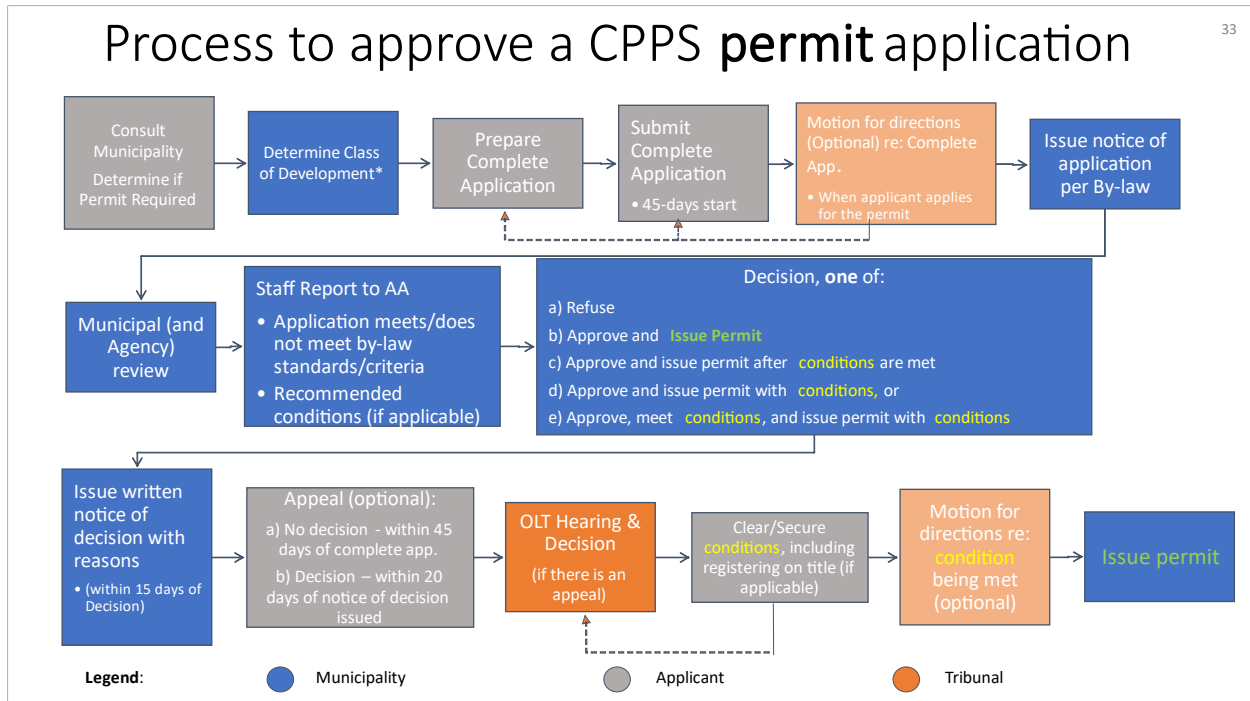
33

Process to approve a CPPS **permit** application

Consult Municipality

Determine if Permit Required

Determine Class of Development*

Prepare Complete Application

Submit Complete Application

• 45-days start

Motion for directions (Optional) re: Complete App.

• When applicant applies for the permit

Issue notice of application per By-law

Municipal (and Agency) review

Staff Report to AA

• Application meets/does not meet by-law standards/criteria

• Recommended conditions (if applicable)

Decision, **one** of:

a) Refuse

b) Approve and Issue Permit

c) Approve and issue permit after conditions are met

d) Approve and issue permit with conditions, or

e) Approve, meet conditions, and issue permit with conditions

Issue written notice of decision with reasons

• (within 15 days of Decision)

Appeal (optional):

a) No decision - within 45 days of complete app.

b) Decision – within 20 days of notice of decision issued

OLT Hearing & Decision

(if there is an appeal)

Clear/Secure conditions, including registering on title (if applicable)

Motion for directions re: condition being met (optional)

Issue permit

**Legend**: Municipality Applicant Tribunal